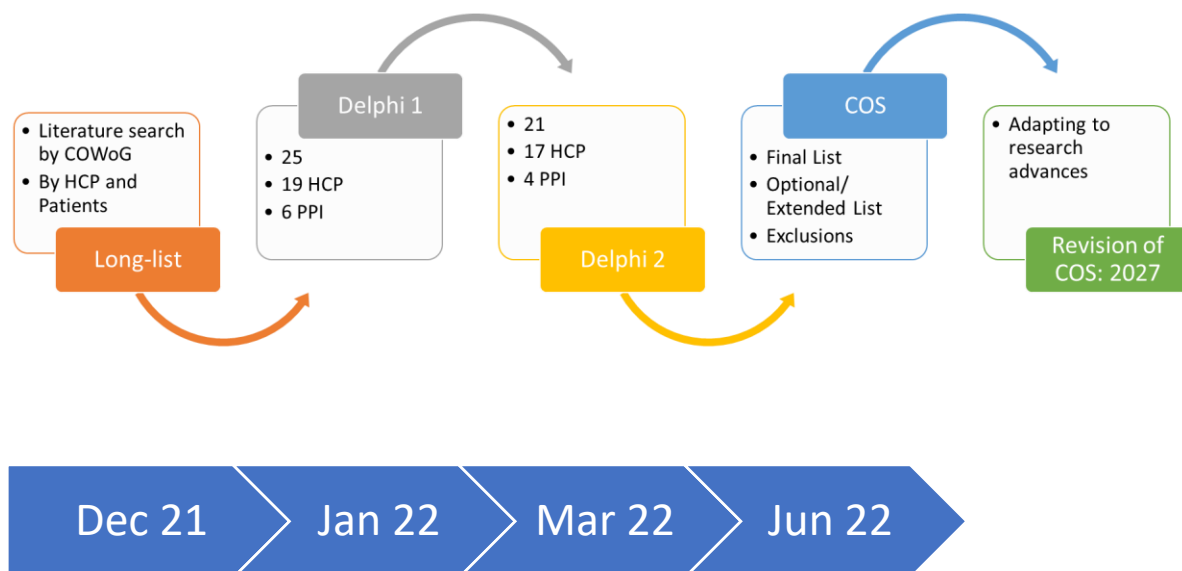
- Literature search by COWoG
- By HCP and Patients

Long-list

Delphi 1

- 25
- 19 HCP
- 6 PPI

- 21
- 17 HCP
- 4 PPI

Delphi 2

COS

- Final List
- Optional/ Extended List
- Exclusions

- Adapting to research advances

Revision of COS: 2027

Dec 21

Jan 22

Mar 22

Jun 22